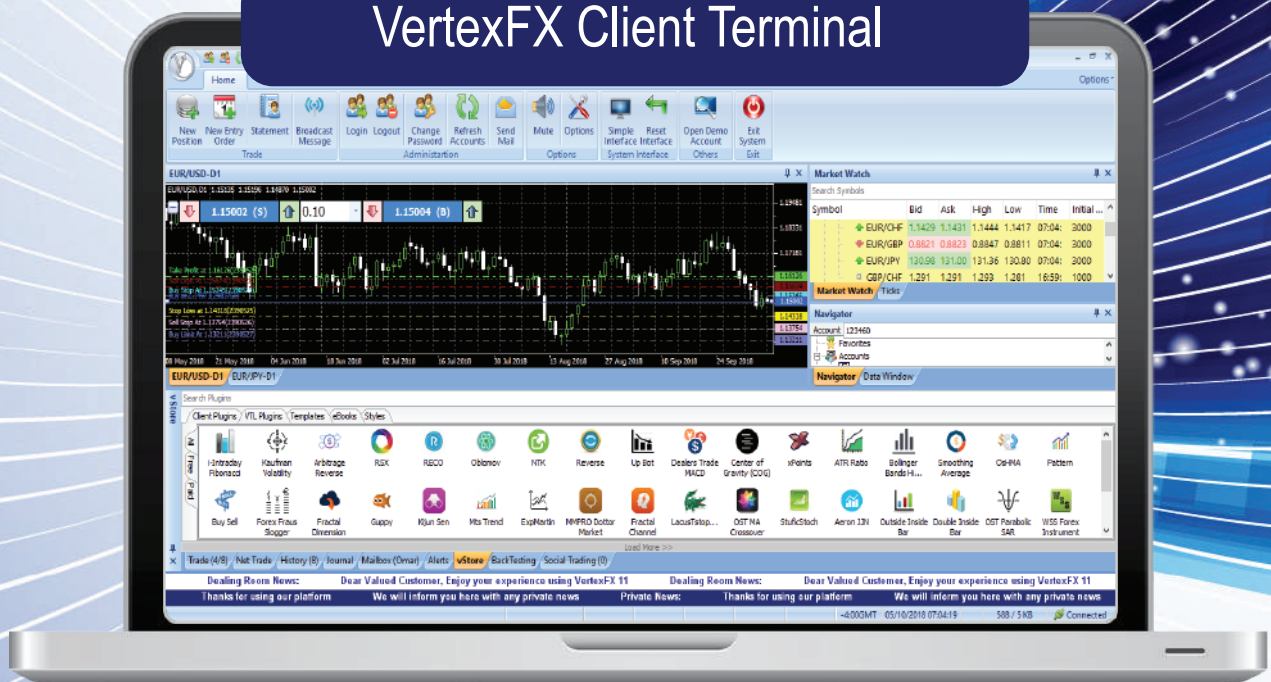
VertexFX Client Terminal

Home

Options

New Position | New Entry Order | Statement | Broadcast Message | Login | Logout | Change Password | Refresh Accounts | Send Mail | Mute | Options | Simple Interface | Reset Interface | Open Demo Account | Exit System

Trade | Administration | Options | System Interface | Others | Exit

EUR/USD-D1

EUR/USD-D1 1.15135 1.15196 1.14870 1.15002

1.15002 (S) | 0.10 | 1.15004 (B)

Stop Loss at 1.14318
Sell Stop At 1.13754
Buy Limit At 1.13211

08 May 2018 | 21 May 2018 | 04 Jun 2018 | 18 Jun 2018 | 02 Jul 2018 | 16 Jul 2018 | 30 Jul 2018 | 13 Aug 2018 | 27 Aug 2018 | 10 Sep 2018 | 24 Sep 2018

1.15002 | 1.14318 | 1.13754 | 1.13211

EUR/USD-D1 | EUR/JPY-D1

Market Watch

Search Symbols

| Symbol | Bid | Ask | High | Low | Time | Initial ... |
|---|---|---|---|---|---|---|
| EUR/CHF | 1.1429 | 1.1431 | 1.1444 | 1.1417 | 07:04: | 3000 |
| EUR/GBP | 0.8821 | 0.8823 | 0.8847 | 0.8811 | 07:04: | 3000 |
| EUR/JPY | 130.98 | 131.00 | 131.36 | 130.80 | 07:04: | 3000 |
| GBP/CHF | 1.291 | 1.291 | 1.293 | 1.281 | 16:59: | 1000 |

Market Watch | Ticks

Navigator

Account 123460
Favorites
Accounts

Navigator | Data Window

vStore

Search Plugins

Client Plugins | VTL Plugins | Templates | eBooks | Styles

All | Free | Paid

i-Intraday Fibonacci | Kaufman Volatility | Arbitrage Reverse | RSX | RECO | Oblomov | NTK | Reverse | Up Bot | Dealers Trade MACD | Center of Gravity (COG) | xPoints | ATR Ratio | Bollinger Bands Hi... | Smoothing Average | OsMA | Pattern

Buy Sell | Forex Fraus Slogger | Fractal Dimension | Guppy | Kijun Sen | Mts Trend | ExpMartin | MMFRO Dottor Market | Fractal Channel | LacusTstop... | OST MA Crossover | StuficStoch | Aeron 13N | Outside Inside Bar | Double Inside Bar | OST Parabolic SAR | WSS Forex Instrument

Load More >>

Trade (4/8) | Net Trade | History (8) | Journal | Mailbox (Omar) | Alerts | vStore | BackTesting | Social Trading (0)

Dealing Room News: Dear Valued Customer, Enjoy your experience using VertexFX 11 Dealing Room News: Dear Valued Customer, Enjoy your experience using VertexFX 11

Thanks for using our platform We will inform you here with any private news Private News: Thanks for using our platform We will inform you here with any private news

+400GMT 05/10/2018 07:04:19 | 588 / 5 KB | Connected